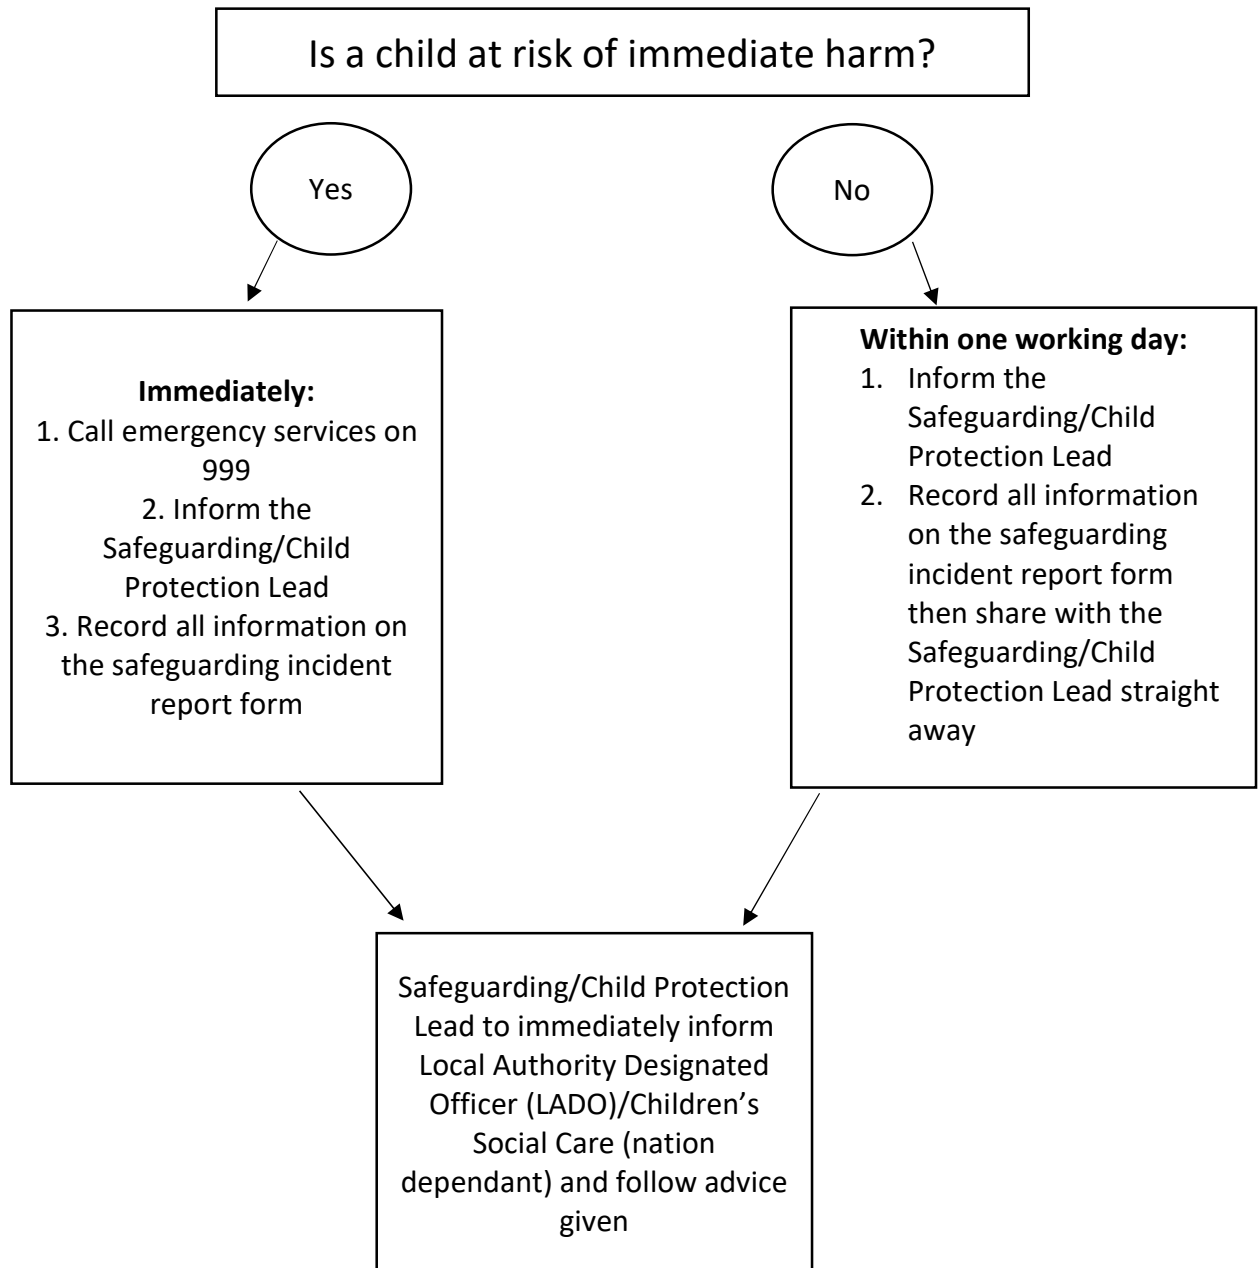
Is a child at risk of immediate harm?

Yes

No

**Immediately:**
1. Call emergency services on 999
2. Inform the Safeguarding/Child Protection Lead
3. Record all information on the safeguarding incident report form

**Within one working day:**
1. Inform the Safeguarding/Child Protection Lead
2. Record all information on the safeguarding incident report form then share with the Safeguarding/Child Protection Lead straight away

Safeguarding/Child Protection Lead to immediately inform Local Authority Designated Officer (LADO)/Children's Social Care (nation dependant) and follow advice given